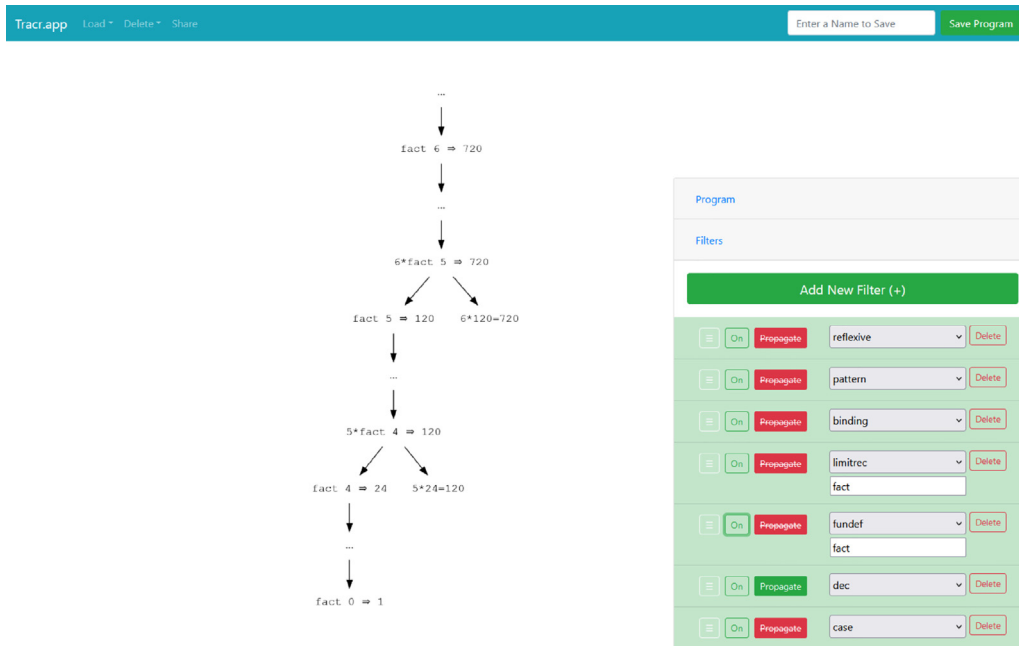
Tracr.app Load Delete Share

Enter a Name to Save

Save Program

...

fact 6 ⇒ 720

...

6*fact 5 ⇒ 720

fact 5 ⇒ 120

6*120=720

...

5*fact 4 ⇒ 120

fact 4 ⇒ 24

5*24=120

...

fact 0 ⇒ 1

Program

Filters

Add New Filter (+)

On Propagate reflexive Delete

On Propagate pattern Delete

On Propagate binding Delete

On Propagate limitrec Delete
fact

On Propagate fundef Delete
fact

On Propagate dec Delete

On Propagate case Delete